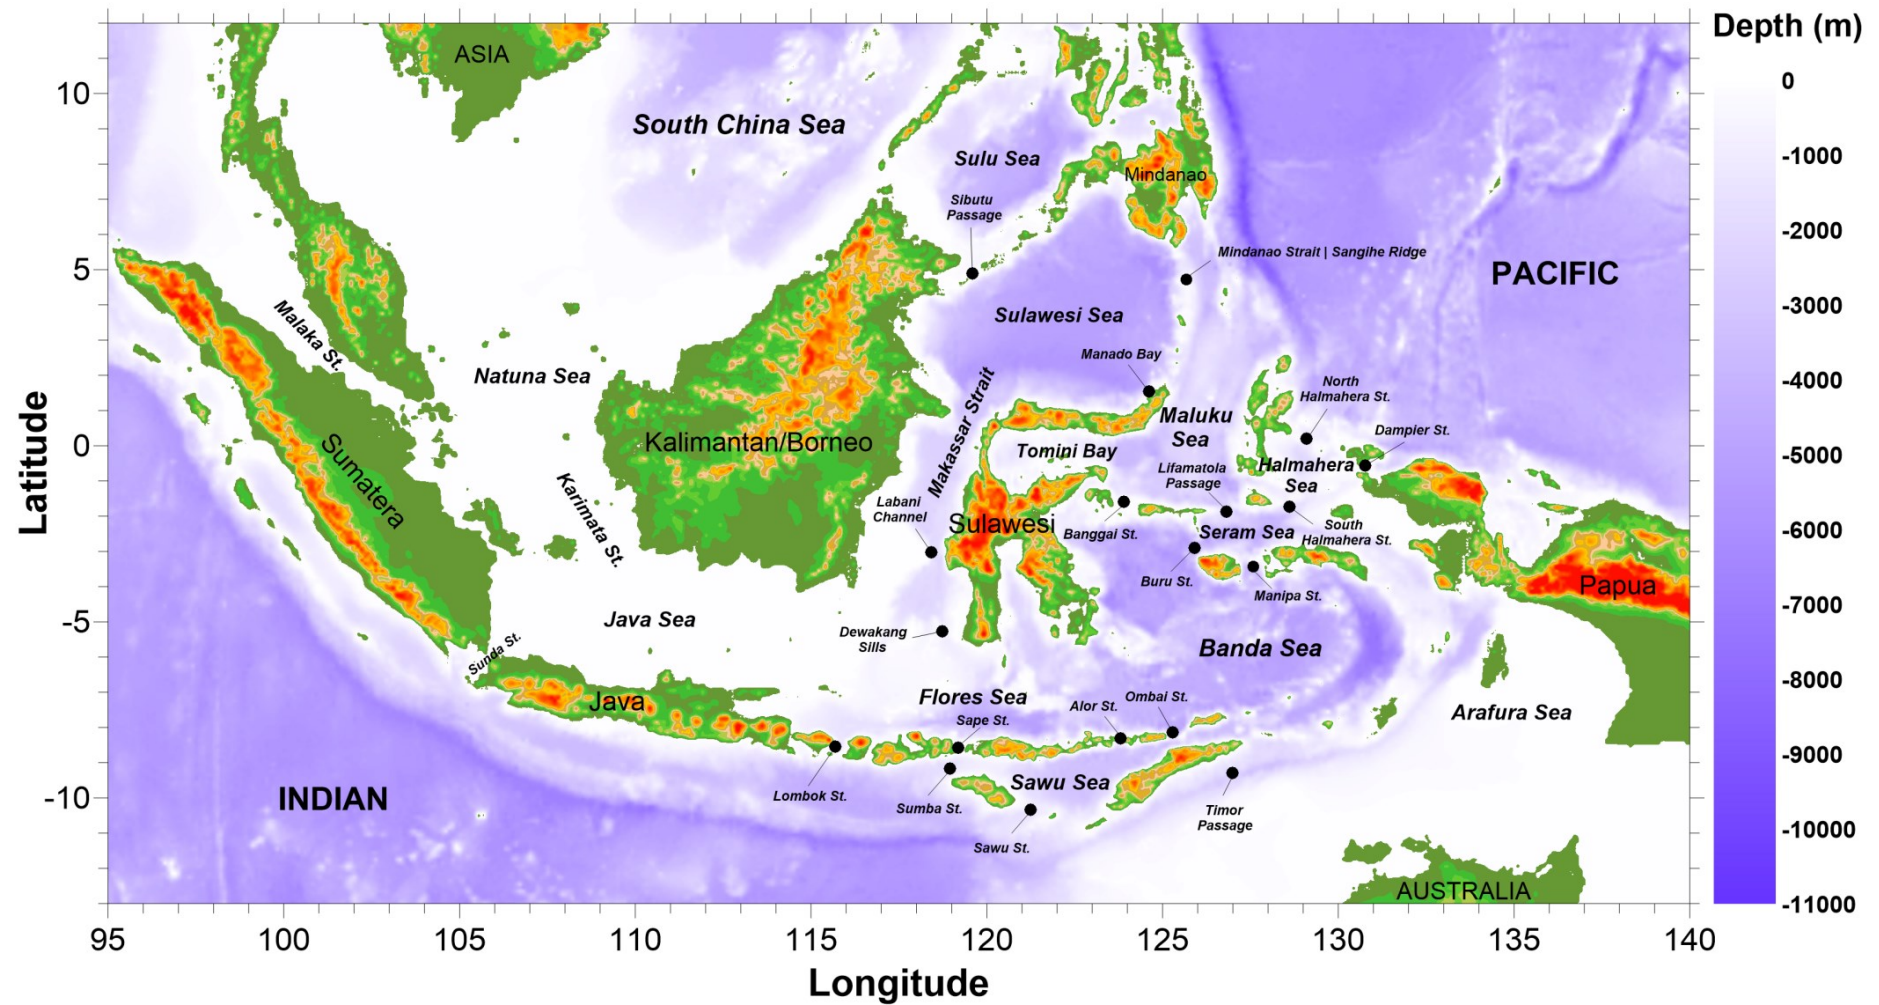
ASIA
South China Sea
Sulu Sea
Mindanao
Sibutu Passage
Mindanao Strait | Sangihe Ridge
PACIFIC
Malaka St.
Sulawesi Sea
Natuna Sea
Manado Bay
Makassar Strait
North Halmahera St.
Maluku Sea
Dampier St.
Kalimantan/Borneo
Tomini Bay
Sumatera
Karimata St.
Lifamatola Passage
Halmahera Sea
Labani Channel
Sulawesi
Banggai St.
Seram Sea
South Halmahera St.
Buru St.
Manipa St.
Papua
Java Sea
Dewakang Sills
Banda Sea
Sunda St.
Java
Flores Sea
Alor St.
Ombai St.
Sape St.
Arafura Sea
Lombok St.
Sumba St.
Sawu Sea
Timor Passage
INDIAN
Sawu St.
AUSTRALIA

Depth (m)
0
-1000
-2000
-3000
-4000
-5000
-6000
-7000
-8000
-9000
-10000
-11000

Latitude
10
5
0
-5
-10

95
100
105
110
115
120
125
130
135
140
Longitude